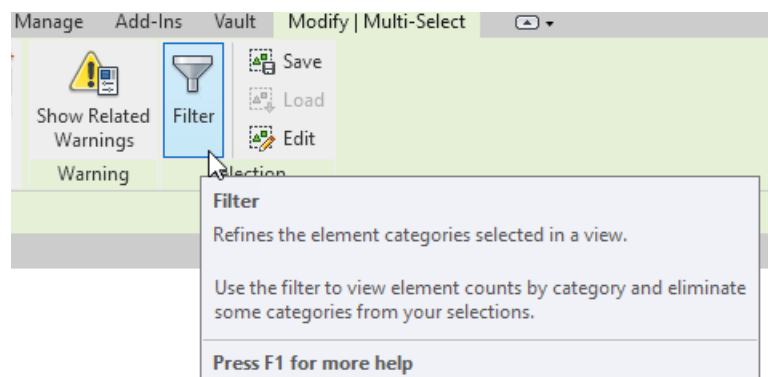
Manage Add-Ins Vault Modify | Multi-Select

Show Related Warnings
Filter
Save
Load
Edit
Warning
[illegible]lection

Filter
Refines the element categories selected in a view.

Use the filter to view element counts by category and eliminate some categories from your selections.

Press F1 for more help